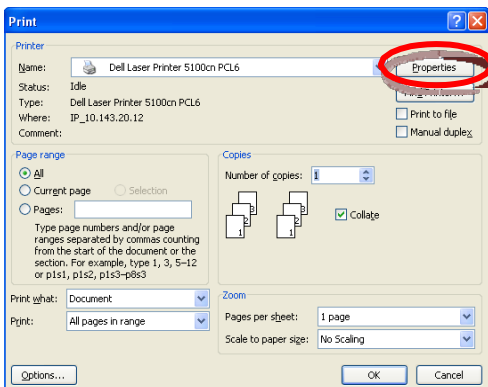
Print

Printer

Name: Dell Laser Printer 5100cn PCL6

Properties

Status: Idle

Type: Dell Laser Printer 5100cn PCL6

Where: IP_10.143.20.12

Comment:

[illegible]

Print to file

Manual duplex

Page range

All

Current page

Selection

Pages:

Type page numbers and/or page ranges separated by commas counting from the start of the document or the section. For example, type 1, 3, 5–12 or p1s1, p1s2, p1s3–p8s3

Copies

Number of copies: 1

3 2 1 3 2 1

Collate

Print what: Document

Print: All pages in range

Zoom

Pages per sheet: 1 page

Scale to paper size: No Scaling

Options...

OK

Cancel